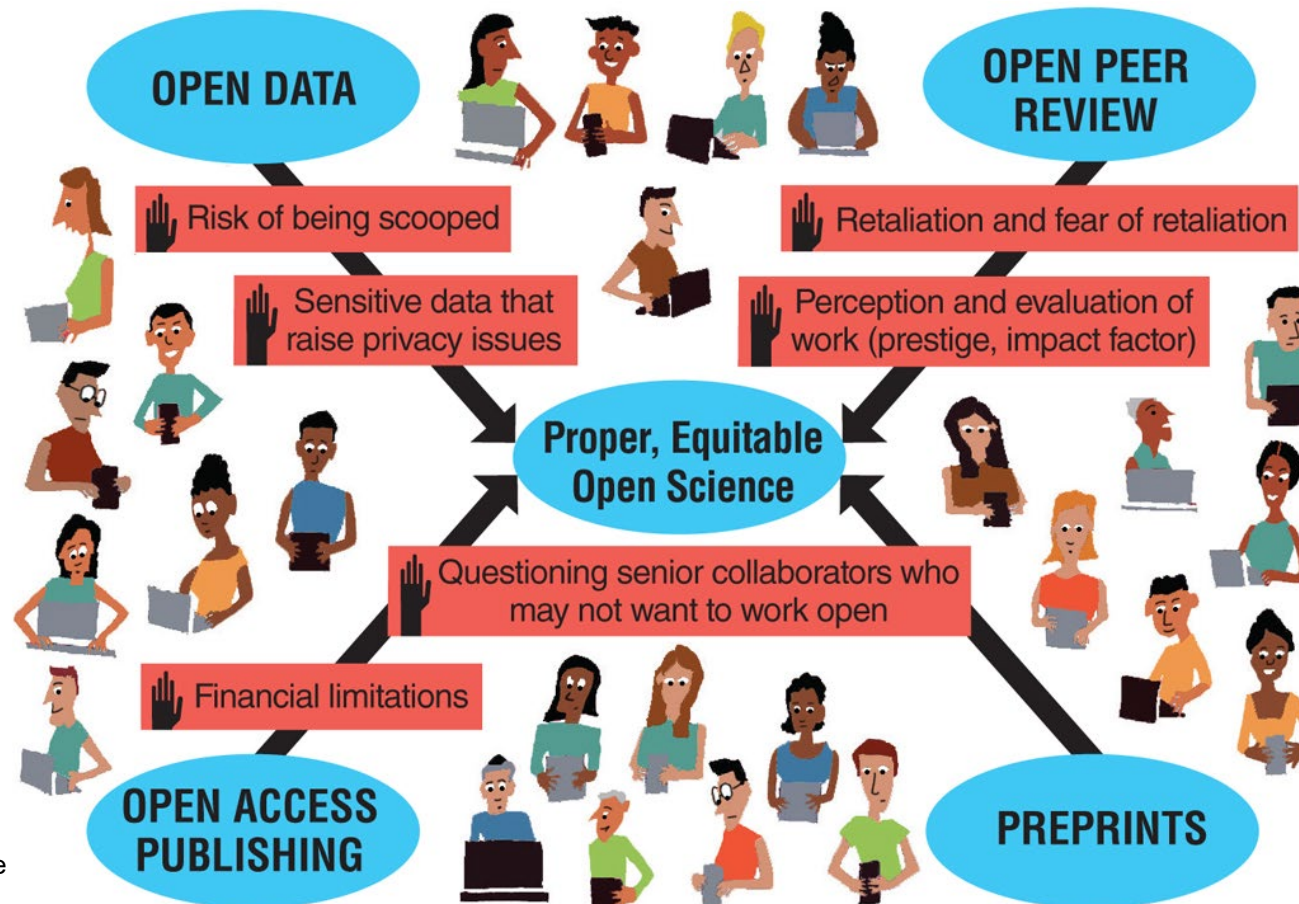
OPEN DATA

OPEN PEER REVIEW

Risk of being scooped

Sensitive data that raise privacy issues

Retaliation and fear of retaliation

Perception and evaluation of work (prestige, impact factor)

Proper, Equitable Open Science

Questioning senior collaborators who may not want to work open

Financial limitations

OPEN ACCESS PUBLISHING

PREPRINTS

e